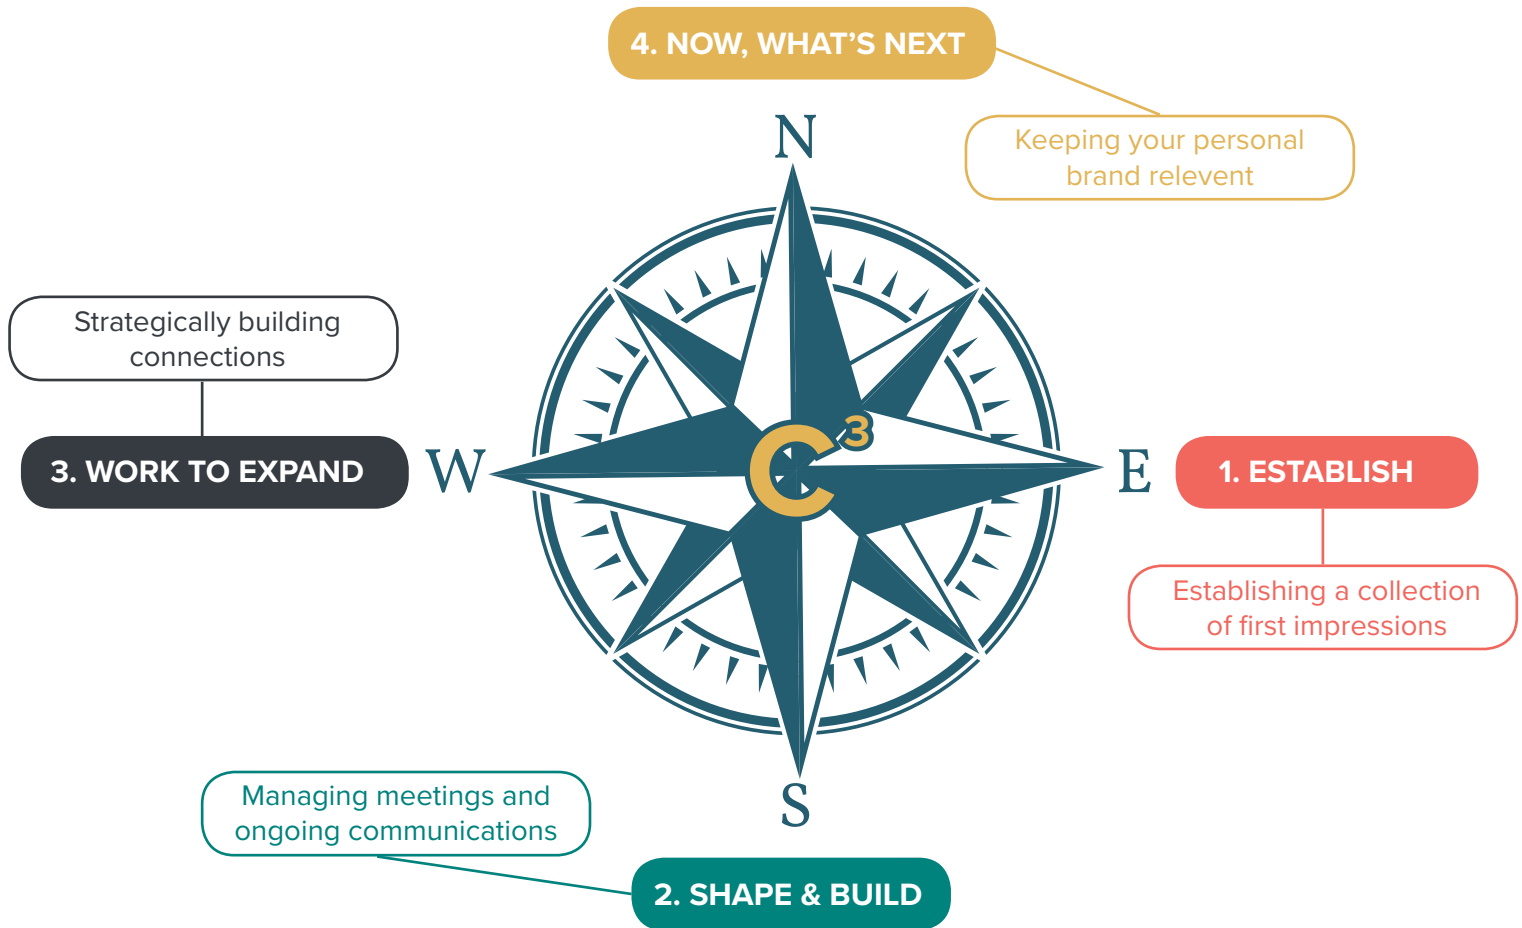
4. NOW, WHAT'S NEXT

Keeping your personal brand relevent

N

Strategically building connections

3. WORK TO EXPAND

W

$C^3$

E

1. ESTABLISH

Establishing a collection of first impressions

S

Managing meetings and ongoing communications

2. SHAPE & BUILD